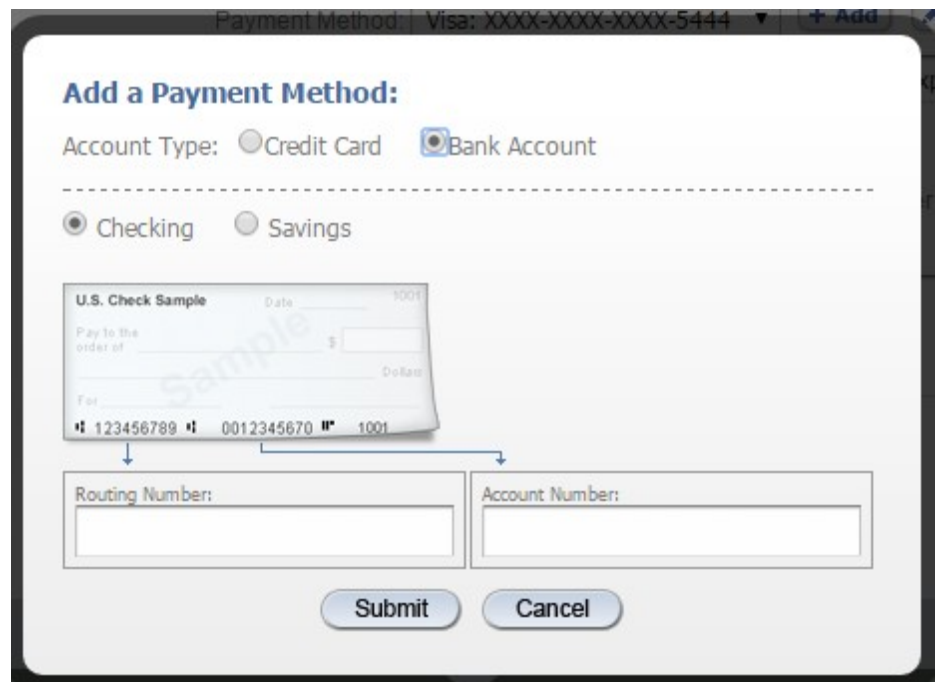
Payment Method: Visa: XXXX-XXXX-XXXX-5444 ▼ + Add

Add a Payment Method:

Account Type: Credit Card Bank Account

Checking Savings

U.S. Check Sample Date 1001
Pay to the order of $
Sample
Dollars
For
⑆ 123456789 ⑆ 0012345670 ⑈ 1001

Routing Number:

Account Number:

Submit Cancel